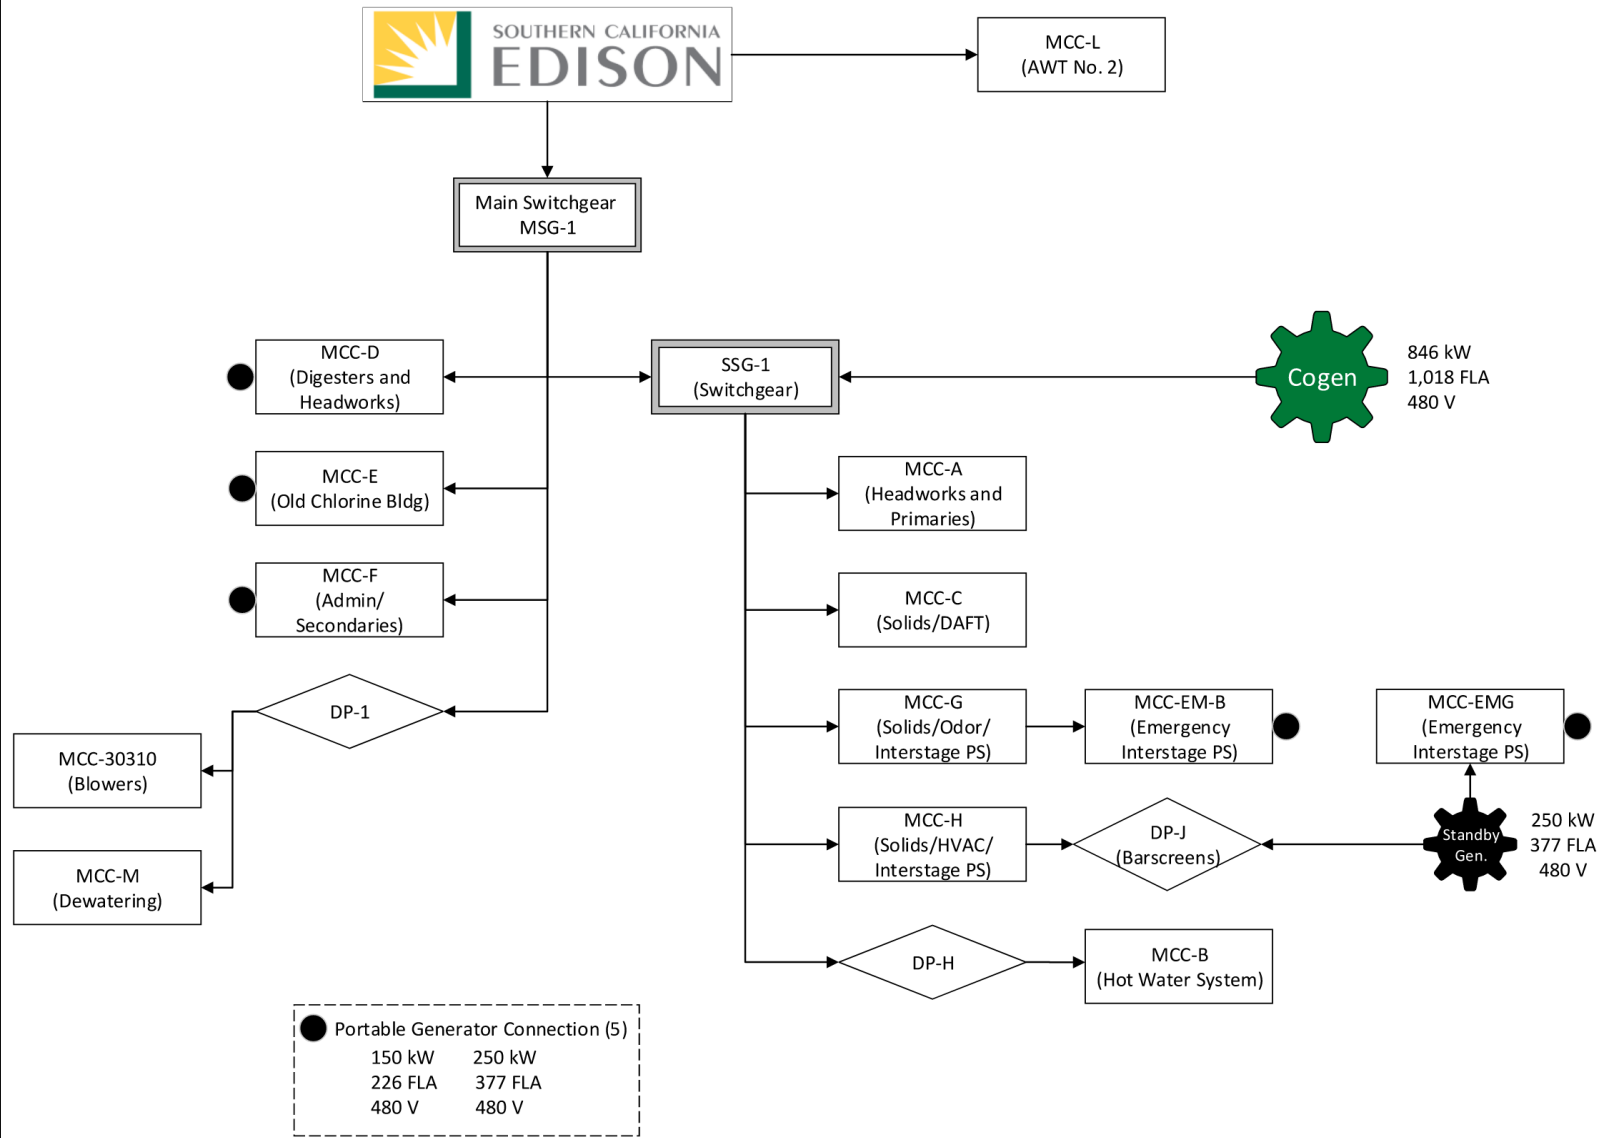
SOUTHERN CALIFORNIA
EDISON

MCC-L
(AWT No. 2)

Main Switchgear
MSG-1

MCC-D
(Digesters and Headworks)

SSG-1
(Switchgear)

Cogen

846 kW
1,018 FLA
480 V

MCC-E
(Old Chlorine Bldg)

MCC-A
(Headworks and Primaries)

MCC-F
(Admin/ Secondaries)

MCC-C
(Solids/DAFT)

DP-1

MCC-G
(Solids/Odor/ Interstage PS)

MCC-EM-B
(Emergency Interstage PS)

MCC-EMG
(Emergency Interstage PS)

MCC-30310
(Blowers)

MCC-H
(Solids/HVAC/ Interstage PS)

DP-J
(Barscreens)

Standby Gen.

250 kW
377 FLA
480 V

MCC-M
(Dewatering)

DP-H

MCC-B
(Hot Water System)

Portable Generator Connection (5)
150 kW 250 kW
226 FLA 377 FLA
480 V 480 V